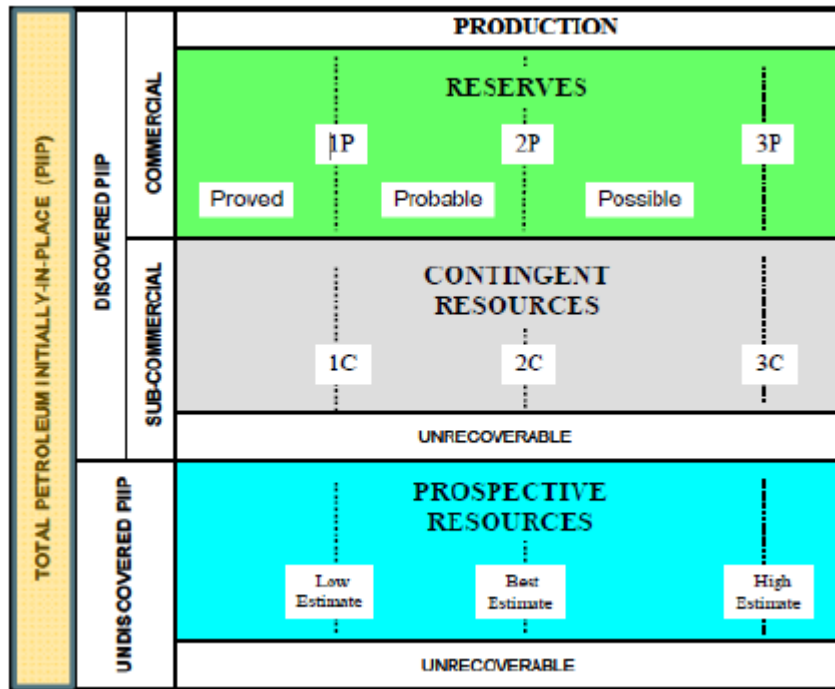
TOTAL PETROLEUM INITIALLY-IN-PLACE (PIIP)

DISCOVERED PIIP

COMMERCIAL

PRODUCTION

RESERVES

1P

2P

3P

Proved

Probable

Possible

SUB-COMMERCIAL

CONTINGENT RESOURCES

1C

2C

3C

UNRECOVERABLE

UNDISCOVERED PIIP

PROSPECTIVE RESOURCES

Low Estimate

Best Estimate

High Estimate

UNRECOVERABLE